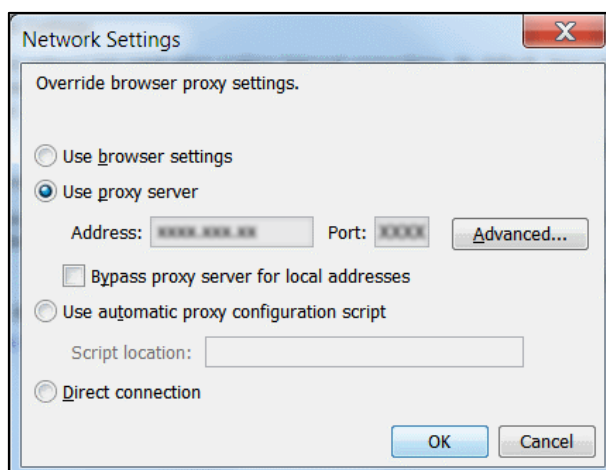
Network Settings

X

Override browser proxy settings.

Use browser settings

Use proxy server

Address: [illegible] Port: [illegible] Advanced...

Bypass proxy server for local addresses

Use automatic proxy configuration script

Script location:

Direct connection

OK Cancel